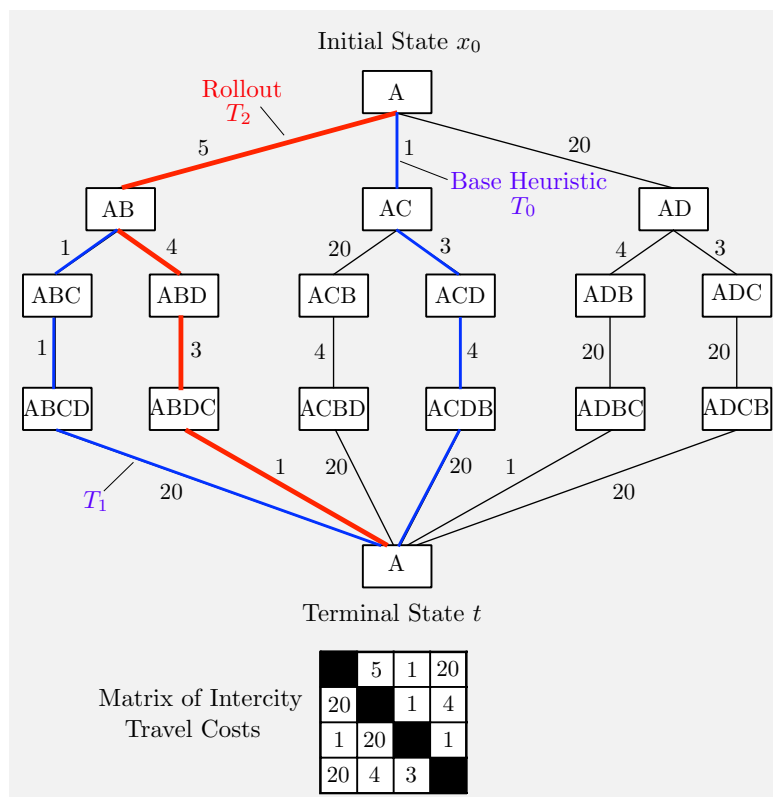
Initial State $x_0$

Rollout $T_2$

A

5

1

20

Base Heuristic $T_0$

AB

AC

AD

1

4

20

3

4

3

ABC

ABD

ACB

ACD

ADB

ADC

1

3

4

4

20

20

ABCD

ABDC

ACBD

ACDB

ADBC

ADCB

1

20

20

1

$T_1$

20

20

A

Terminal State $t$

Matrix of Intercity Travel Costs

| | 5 | 1 | 20 |
|---|---|---|---|
| 20 | | 1 | 4 |
| 1 | 20 | | 1 |
| 20 | 4 | 3 | |